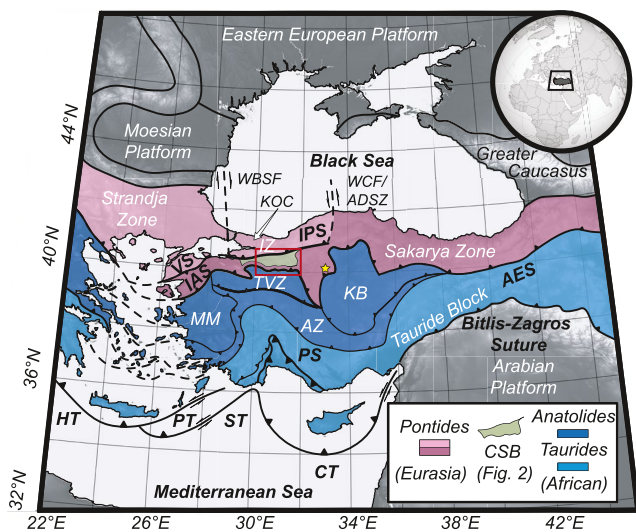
Eastern European Platform

Moesian Platform

Black Sea

Greater Caucasus

WBSF

WCF/ ADSZ

KOC

Strandja Zone

IZ

IPS

Sakarya Zone

VS

IAS

TVZ

KB

AES

MM

AZ

Tauride Block

Bitlis-Zagros Suture

PS

Arabian Platform

HT

PT

ST

CT

Mediterranean Sea

Pontides (Eurasia)

CSB (Fig. 2)

Anatolides

Taurides (African)

44°N

40°N

36°N

32°N

22°E

26°E

30°E

34°E

38°E

42°E